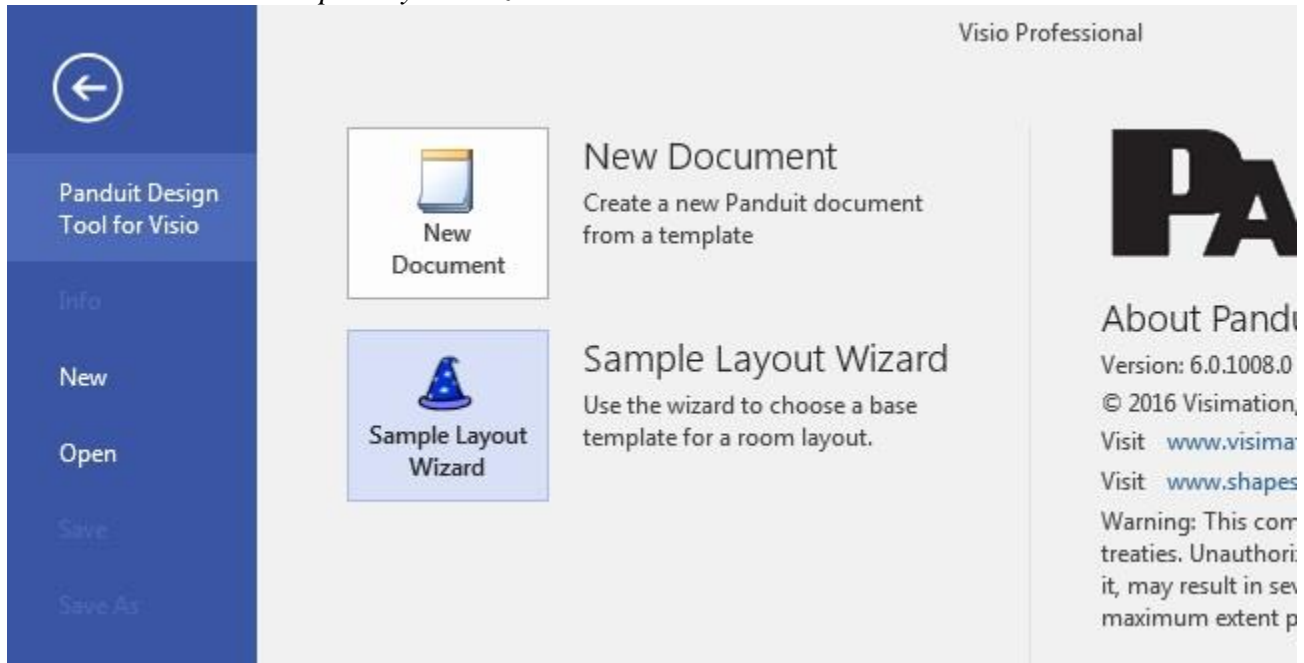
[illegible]

Visio Professional

Panduit Design Tool for Visio

Info

New

Open

Save

Save As

New Document

New Document

Create a new Panduit document from a template

Sample Layout Wizard

Sample Layout Wizard

Use the wizard to choose a base template for a room layout.

PA

About Pandu

Version: 6.0.1008.0

© 2016 Visimation

Visit www.visima

Visit www.shapes

Warning: This com treaties. Unauthori it, may result in sev maximum extent p